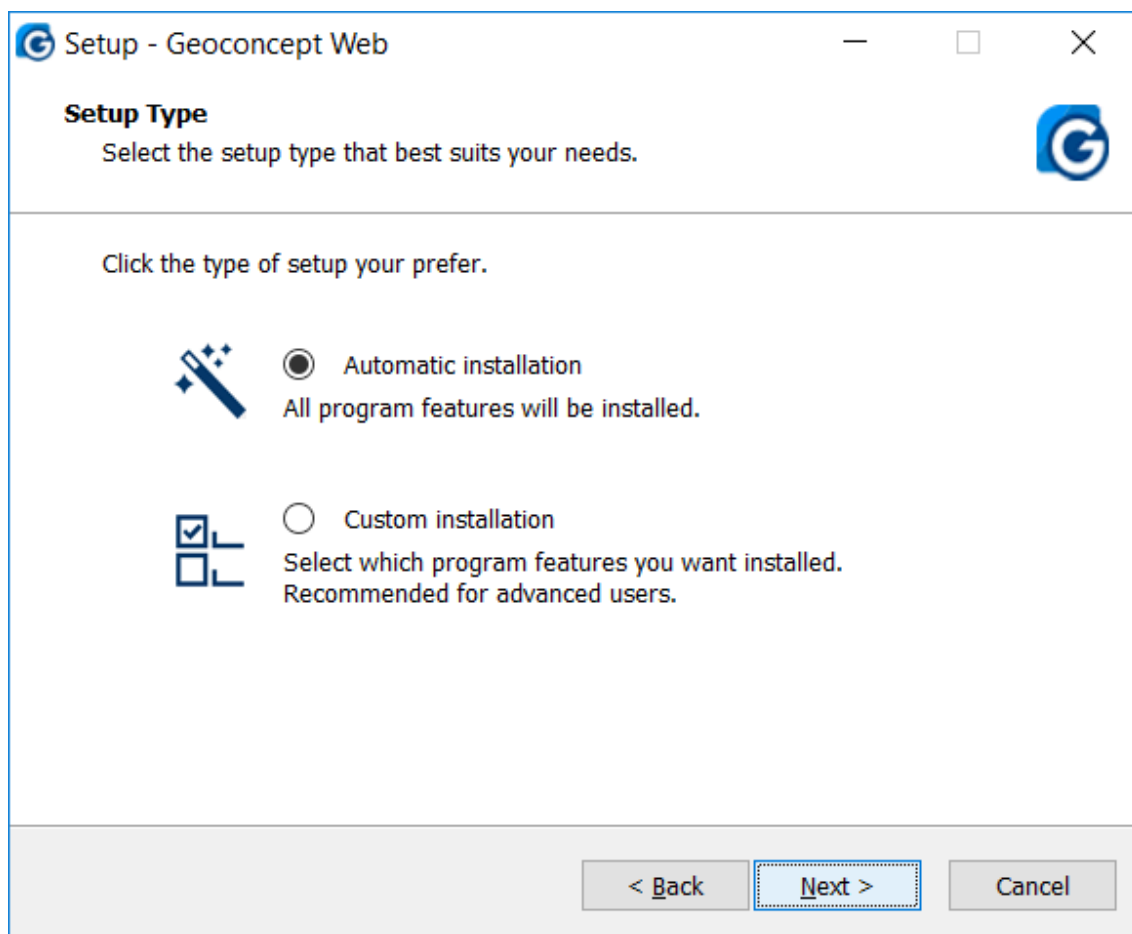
Setup - Geoconcept Web

Setup Type

Select the setup type that best suits your needs.

Click the type of setup your prefer.

Automatic installation

All program features will be installed.

Custom installation

Select which program features you want installed. Recommended for advanced users.

< Back

Next >

Cancel